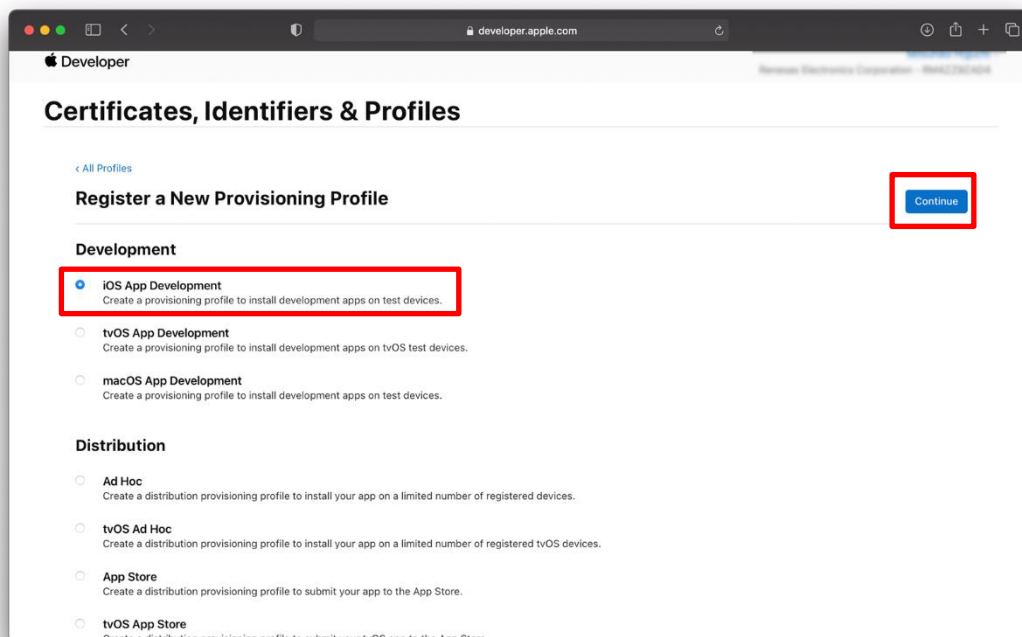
developer.apple.com

Developer

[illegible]
Renesas Electronics Corporation - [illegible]

Certificates, Identifiers & Profiles

‹ All Profiles

Register a New Provisioning Profile

Continue

Development

iOS App Development
Create a provisioning profile to install development apps on test devices.

tvOS App Development
Create a provisioning profile to install development apps on tvOS test devices.

macOS App Development
Create a provisioning profile to install development apps on test devices.

Distribution

Ad Hoc
Create a distribution provisioning profile to install your app on a limited number of registered devices.

tvOS Ad Hoc
Create a distribution provisioning profile to install your app on a limited number of registered tvOS devices.

App Store
Create a distribution provisioning profile to submit your app to the App Store.

tvOS App Store
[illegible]